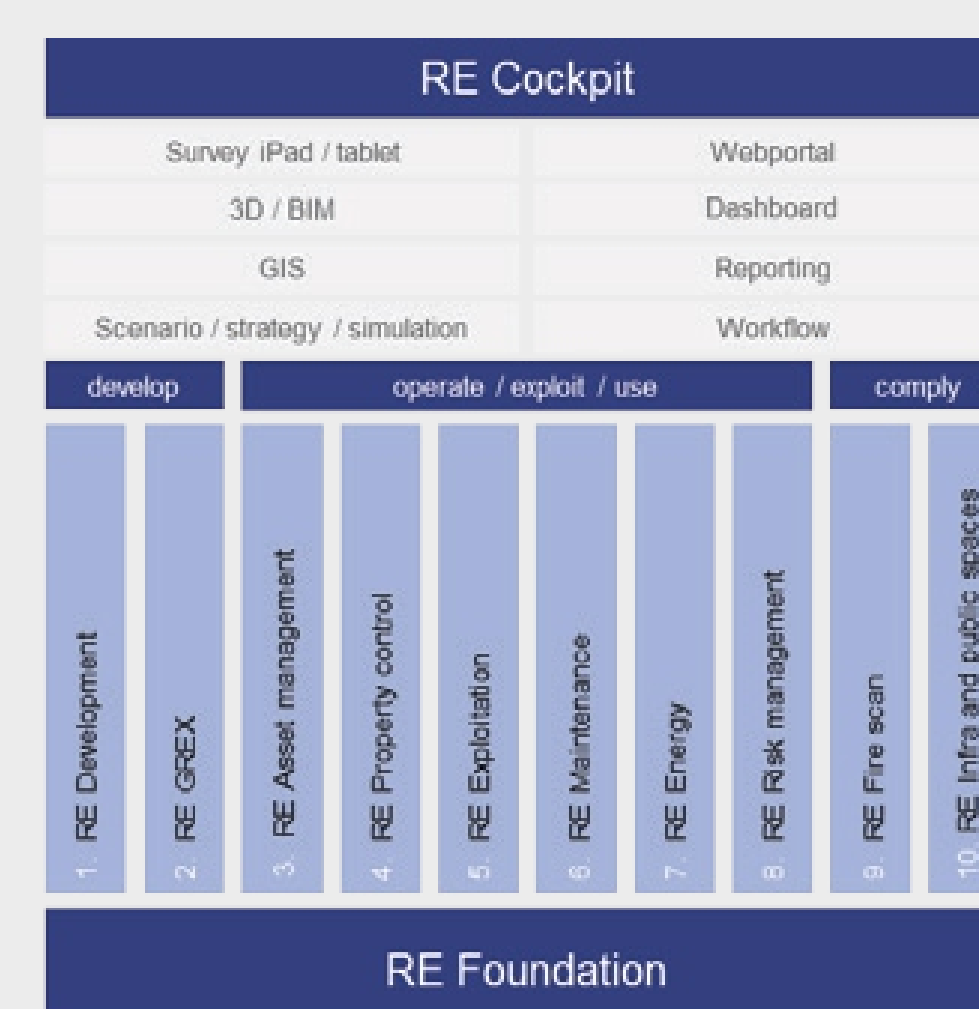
RE Cockpit

Survey iPad / tablet

3D / BIM

GIS

Scenario / strategy / simulation

Webportal

Dashboard

Reporting

Workflow

develop

operate / exploit / use

comply

1. RE Development

2. RE GREX

3. RE Asset management

4. RE Property control

5. RE Exploitation

6. RE Maintenance

7. RE Energy

8. RE Risk management

9. RE Fire scan

10. RE Infra and public spaces

RE Foundation